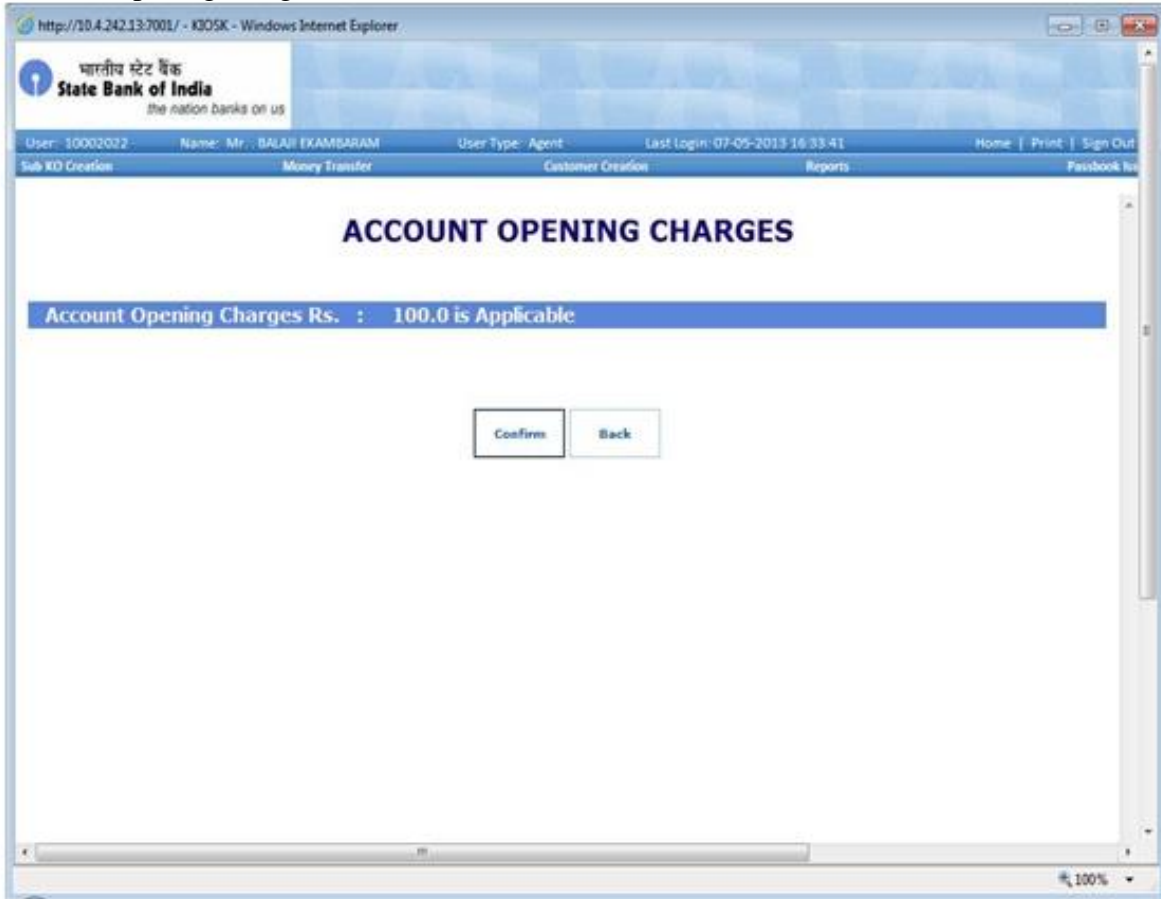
http://10.4.242.13:7001/ - KIOSK - Windows Internet Explorer

भारतीय स्टेट बैंक
State Bank of India
the nation banks on us

User: 10002022 Name: Mr . BALAJI EKAMBARAM User Type: Agent Last Login: 07-05-2013 16:33:41 Home | Print | Sign Out

Sub KO Creation Money Transfer Customer Creation Reports Passbook Is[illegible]

ACCOUNT OPENING CHARGES

Account Opening Charges Rs. : 100.0 is Applicable

Confirm Back

100%